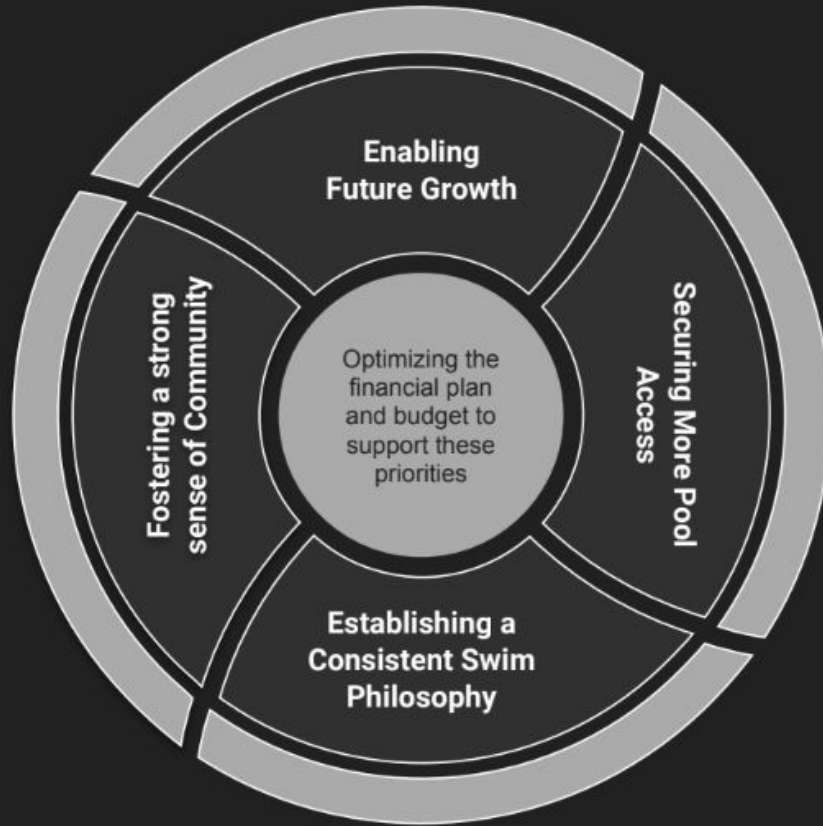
Enabling Future Growth

Securing More Pool Access

Establishing a Consistent Swim Philosophy

Fostering a strong sense of Community

Optimizing the financial plan and budget to support these priorities